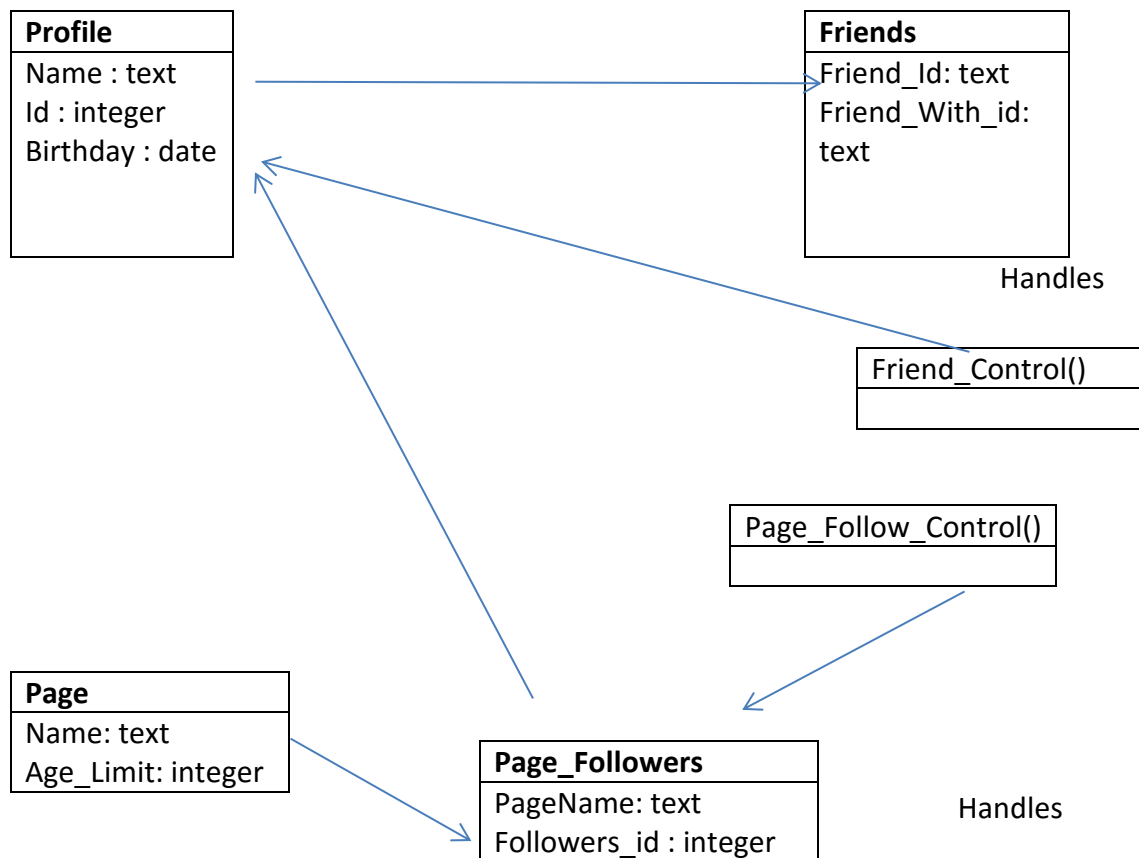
**Profile**
Name : text
Id : integer
Birthday : date

**Friends**
Friend_Id: text
Friend_With_id: text

Handles

Friend_Control()

Page_Follow_Control()

**Page**
Name: text
Age_Limit: integer

**Page_Followers**
PageName: text
Followers_id : integer

Handles